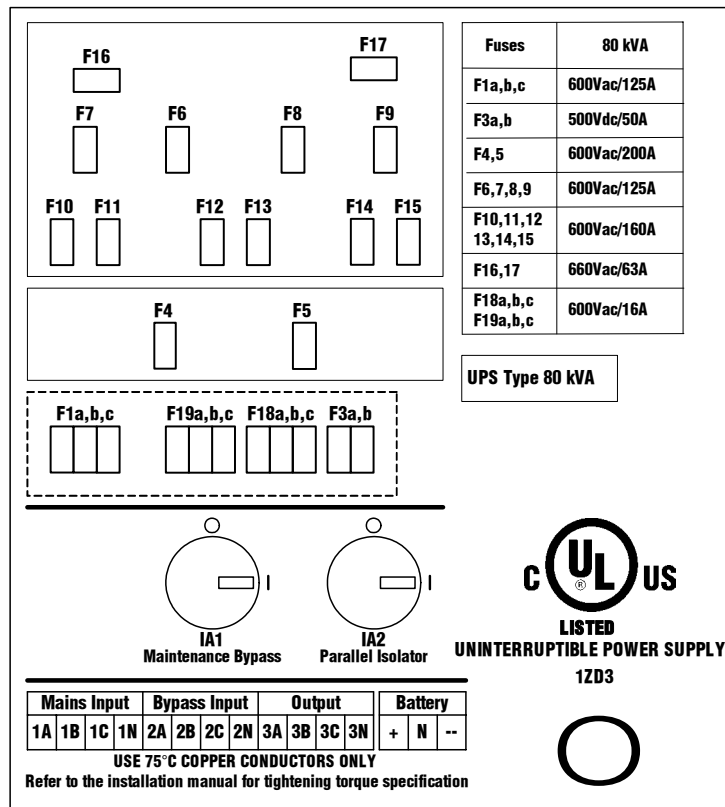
F16

F17

F7 F6 F8 F9

F10 F11 F12 F13 F14 F15

| Fuses | 80 kVA |
|---|---|
| F1a,b,c | 600Vac/125A |
| F3a,b | 500Vdc/50A |
| F4,5 | 600Vac/200A |
| F6,7,8,9 | 600Vac/125A |
| F10,11,12 13,14,15 | 600Vac/160A |
| F16,17 | 660Vac/63A |
| F18a,b,c F19a,b,c | 600Vac/16A |

F4 F5

UPS Type 80 kVA

F1a,b,c F19a,b,c F18a,b,c F3a,b

O I

O I

IA1
Maintenance Bypass

IA2
Parallel Isolator

C UL US
®
LISTED
UNINTERRUPTIBLE POWER SUPPLY
1ZD3

| Mains Input | | | | Bypass Input | | | | Output | | | | Battery | | |
|---|---|---|---|---|---|---|---|---|---|---|---|---|---|---|
| 1A | 1B | 1C | 1N | 2A | 2B | 2C | 2N | 3A | 3B | 3C | 3N | + | N | -- |

USE 75°C COPPER CONDUCTORS ONLY
Refer to the installation manual for tightening torque specification